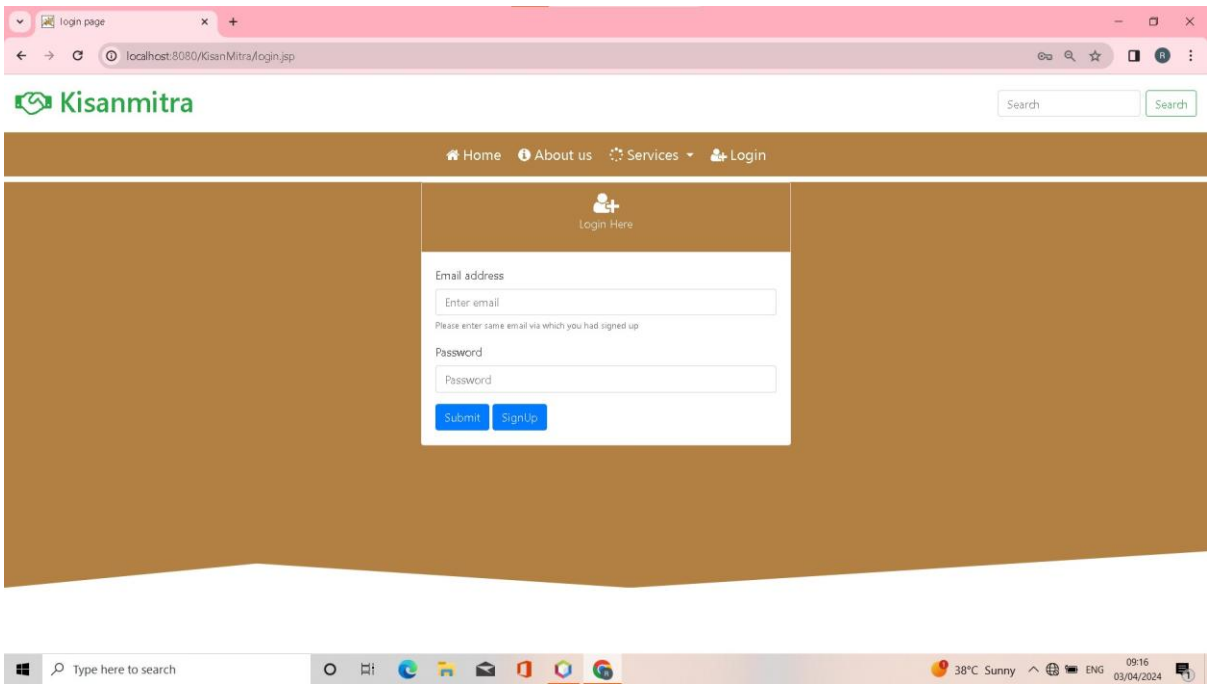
login page

localhost:8080/KisanMitra/login.jsp

Kisanmitra

Search

Search

Home About us Services Login

Login Here

Email address

Enter email

Please enter same email via which you had signed up

Password

Password

Submit SignUp

Type here to search

38°C Sunny ENG 09:16 03/04/2024